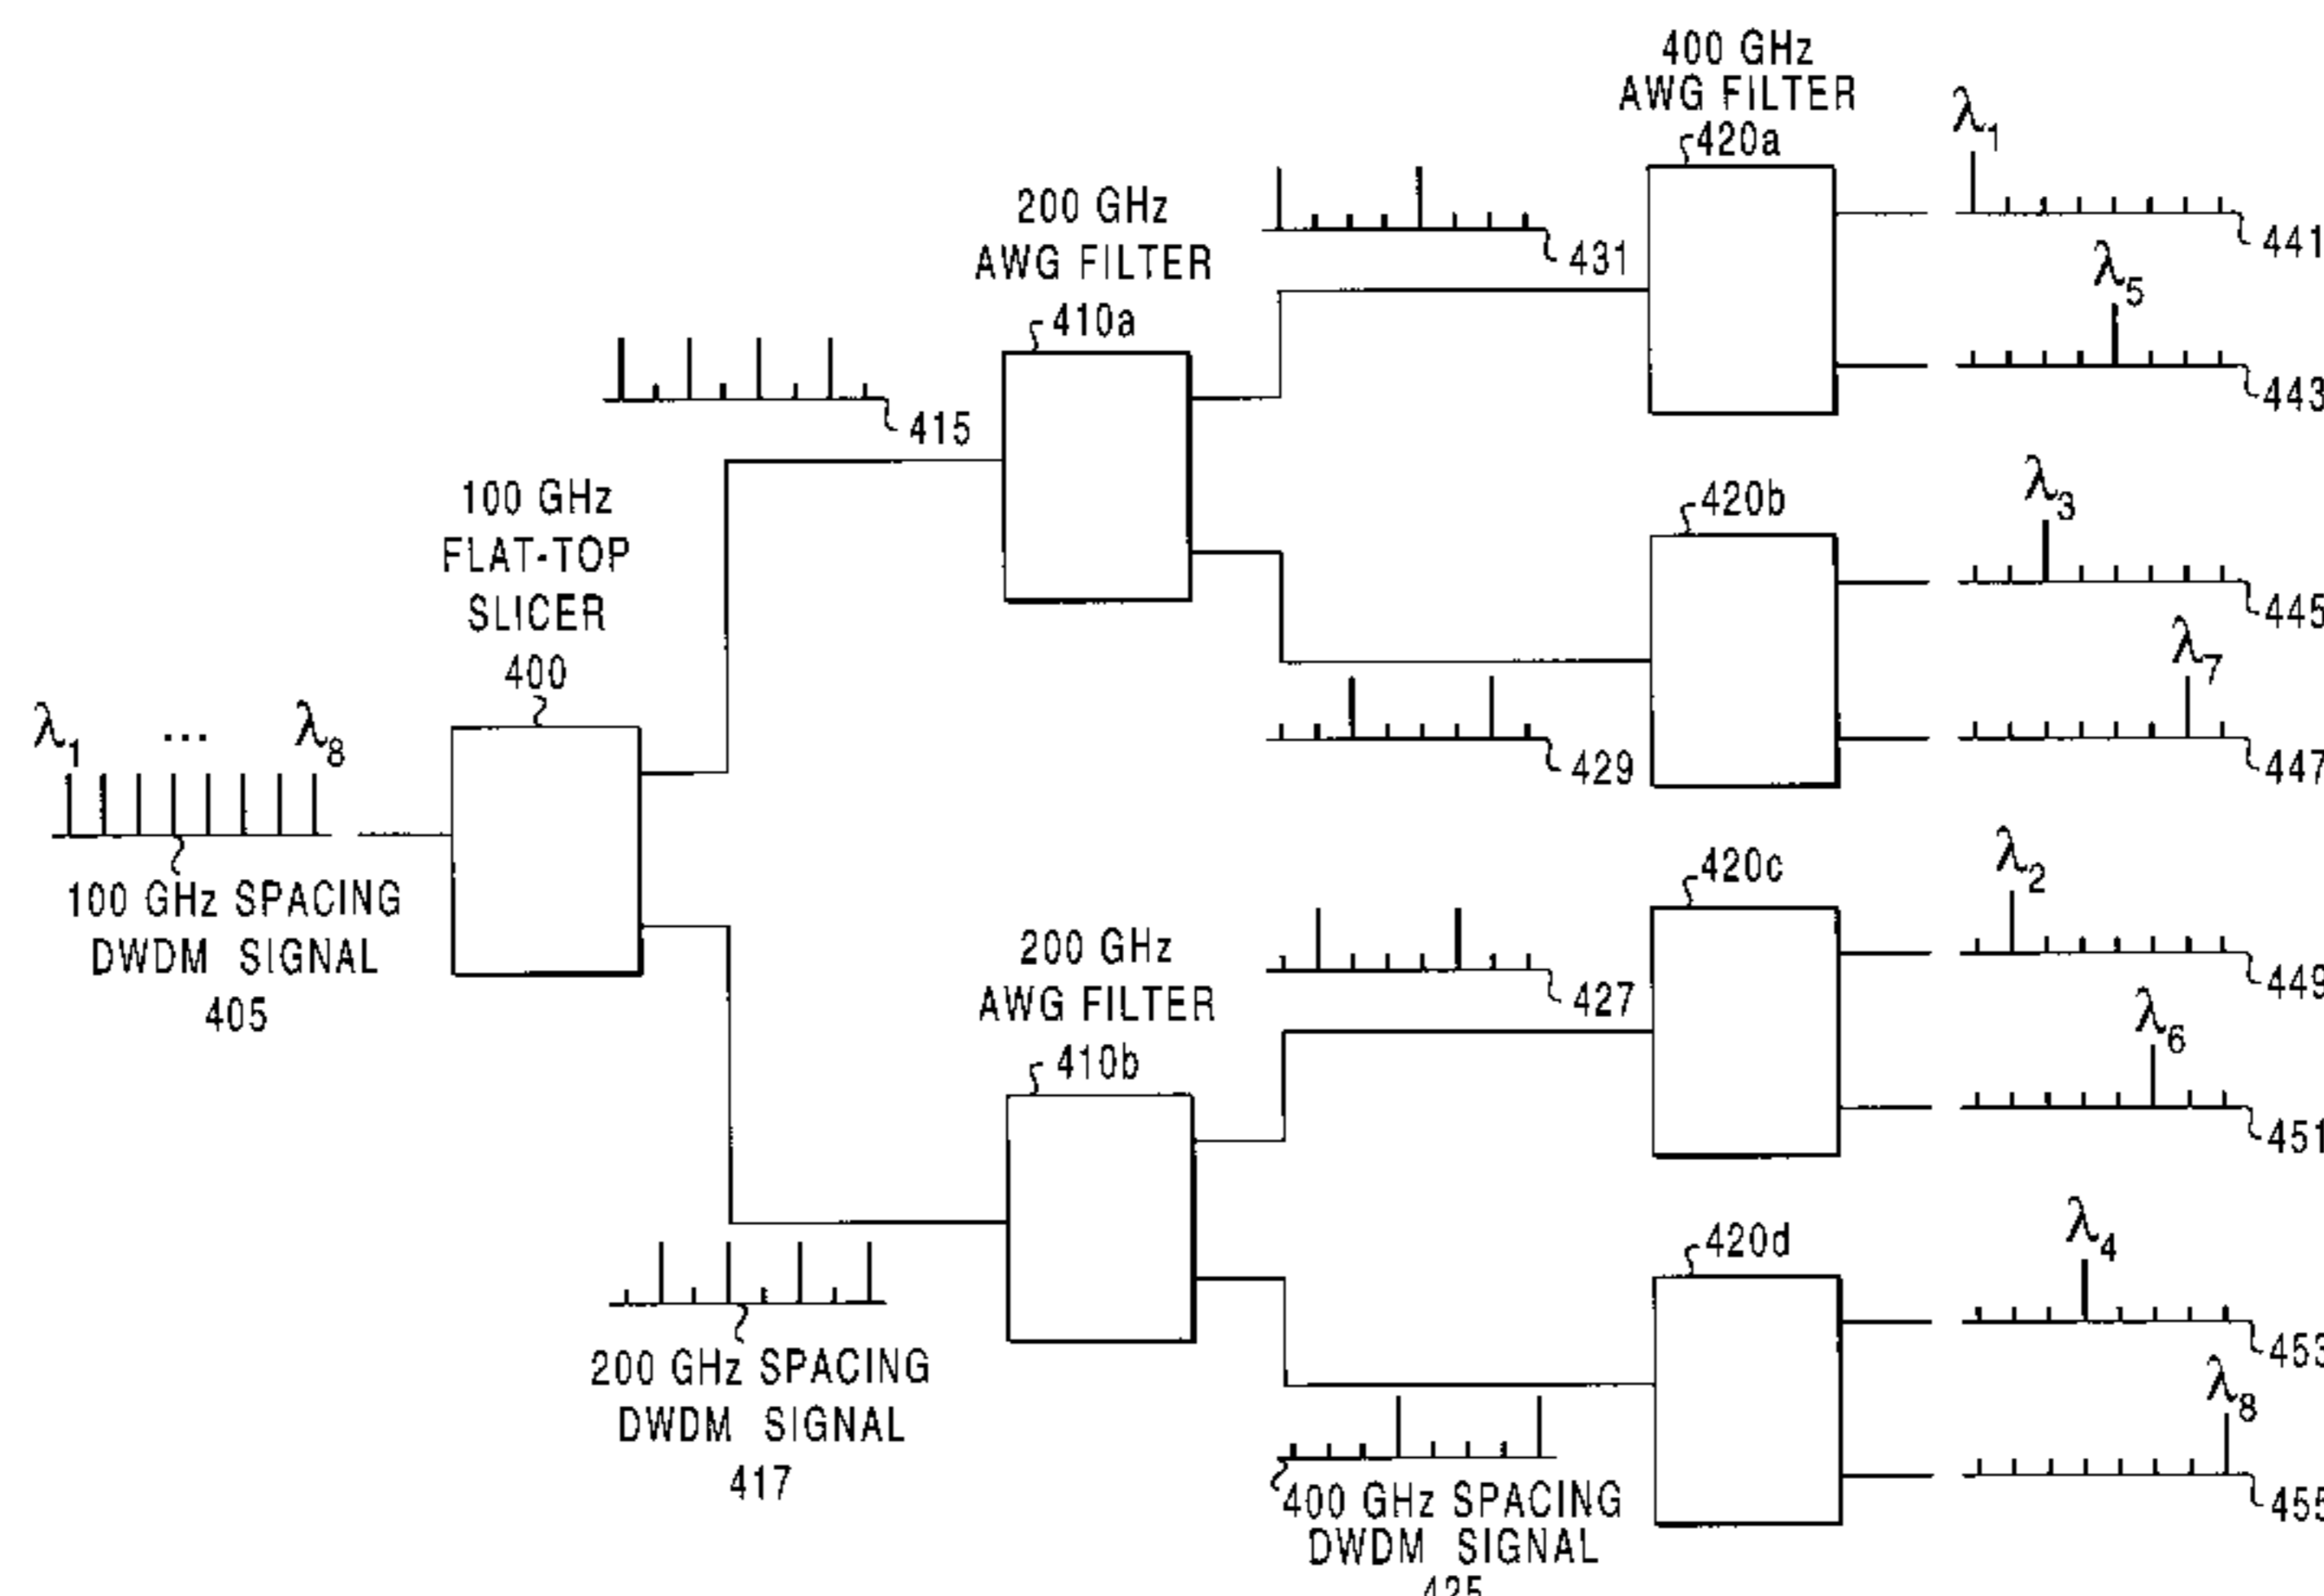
400 GHz
AWG FILTER
420a

$\lambda_1$

441

200 GHz
AWG FILTER
410a

431

$\lambda_5$

443

415

100 GHz
FLAT-TOP
SLICER
400

420b

$\lambda_3$

445

$\lambda_7$

447

429

$\lambda_1$ ... $\lambda_8$

100 GHz SPACING
DWDM SIGNAL
405

420c

$\lambda_2$

449

200 GHz
AWG FILTER
410b

427

$\lambda_6$

451

420d

$\lambda_4$

453

$\lambda_8$

455

200 GHz SPACING
DWDM SIGNAL
417

400 GHz SPACING
DWDM SIGNAL
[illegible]